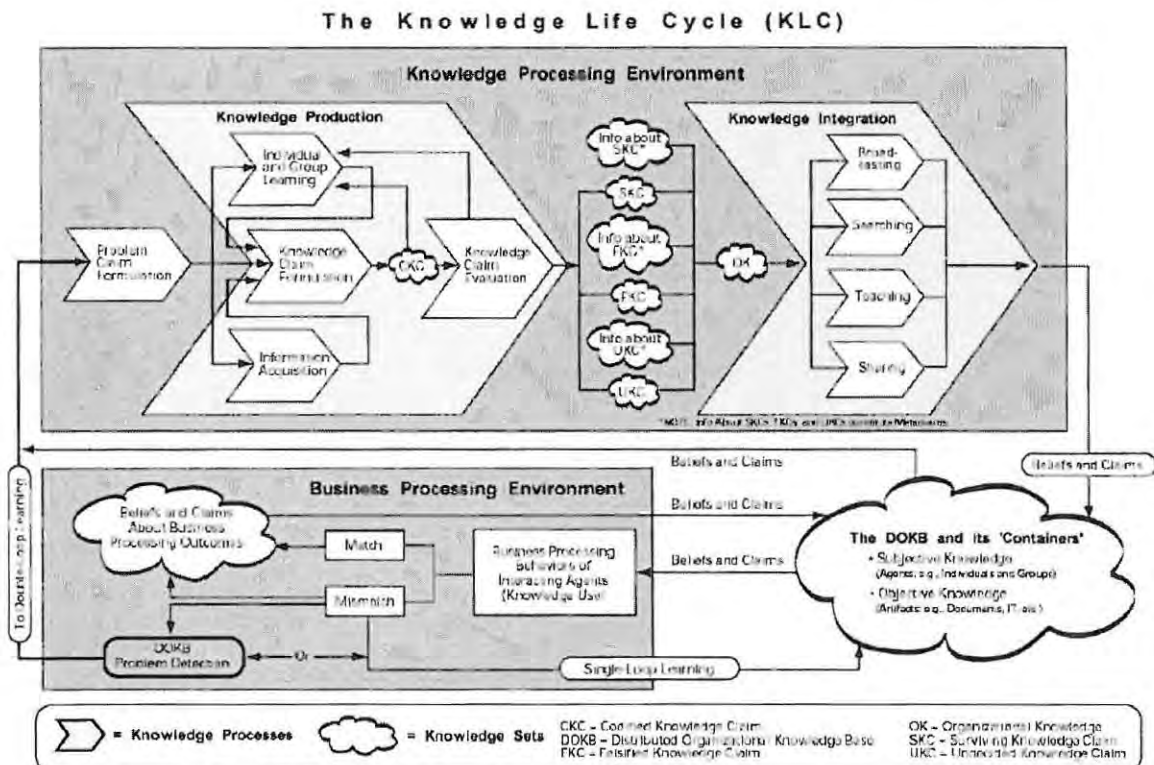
The Knowledge Life Cycle (KLC)

Knowledge Processing Environment

Knowledge Production

Individual and Group Learning

Problem Claim Formulation

Knowledge Claim Formulation

CKC

Knowledge Claim Evaluation

Information Acquisition

Info about SKC*

SKC

Info about FKC*

FKC

Info about UKC*

UKC

OK

Knowledge Integration

Broad-casting

Searching

Teaching

Sharing

*NOTE: Info About SKCs, FKCs and UKCs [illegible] Metaclaims

Beliefs and Claims

Beliefs and Claims

To Double-Loop Learning

Business Processing Environment

Beliefs and Claims About Business Processing Outcomes

Match

Mismatch

Business Processing Behaviors of Interacting Agents (Knowledge Use)

Beliefs and Claims

Beliefs and Claims

DOKB Problem Detection

Or

Single Loop Learning

The DOKB and its 'Containers'
• Subjective Knowledge (Agents; e.g., Individuals and Groups)
• Objective Knowledge (Artifacts; e.g., Documents, IT, etc.)

= Knowledge Processes

= Knowledge Sets

CKC – Codified Knowledge Claim
DOKB – Distributed Organizational Knowledge Base
FKC – Falsified Knowledge Claim

OK – Organizational Knowledge
SKC – Surviving Knowledge Claim
UKC – Undecided Knowledge Claim